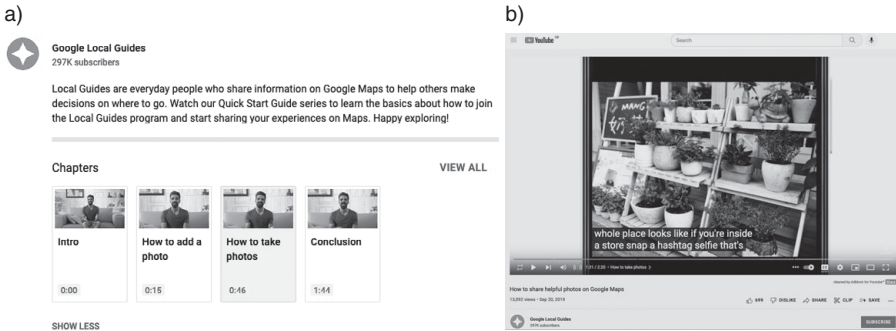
a)

Google Local Guides
297K subscribers

Local Guides are everyday people who share information on Google Maps to help others make decisions on where to go. Watch our Quick Start Guide series to learn the basics about how to join the Local Guides program and start sharing your experiences on Maps. Happy exploring!

Chapters

VIEW ALL

Intro
0:00

How to add a photo
0:15

How to take photos
0:46

Conclusion
1:44

SHOW LESS

b)

YouTube

Search

whole place looks like if you're inside a store snap a hashtag selfie that's

1:01 / 2:20 • How to take photos

How to share helpful photos on Google Maps

13,092 views • Sep 20, 2019

699 DISLIKE SHARE CLIP SAVE

Google Local Guides
297K subscribers

SUBSCRIBE